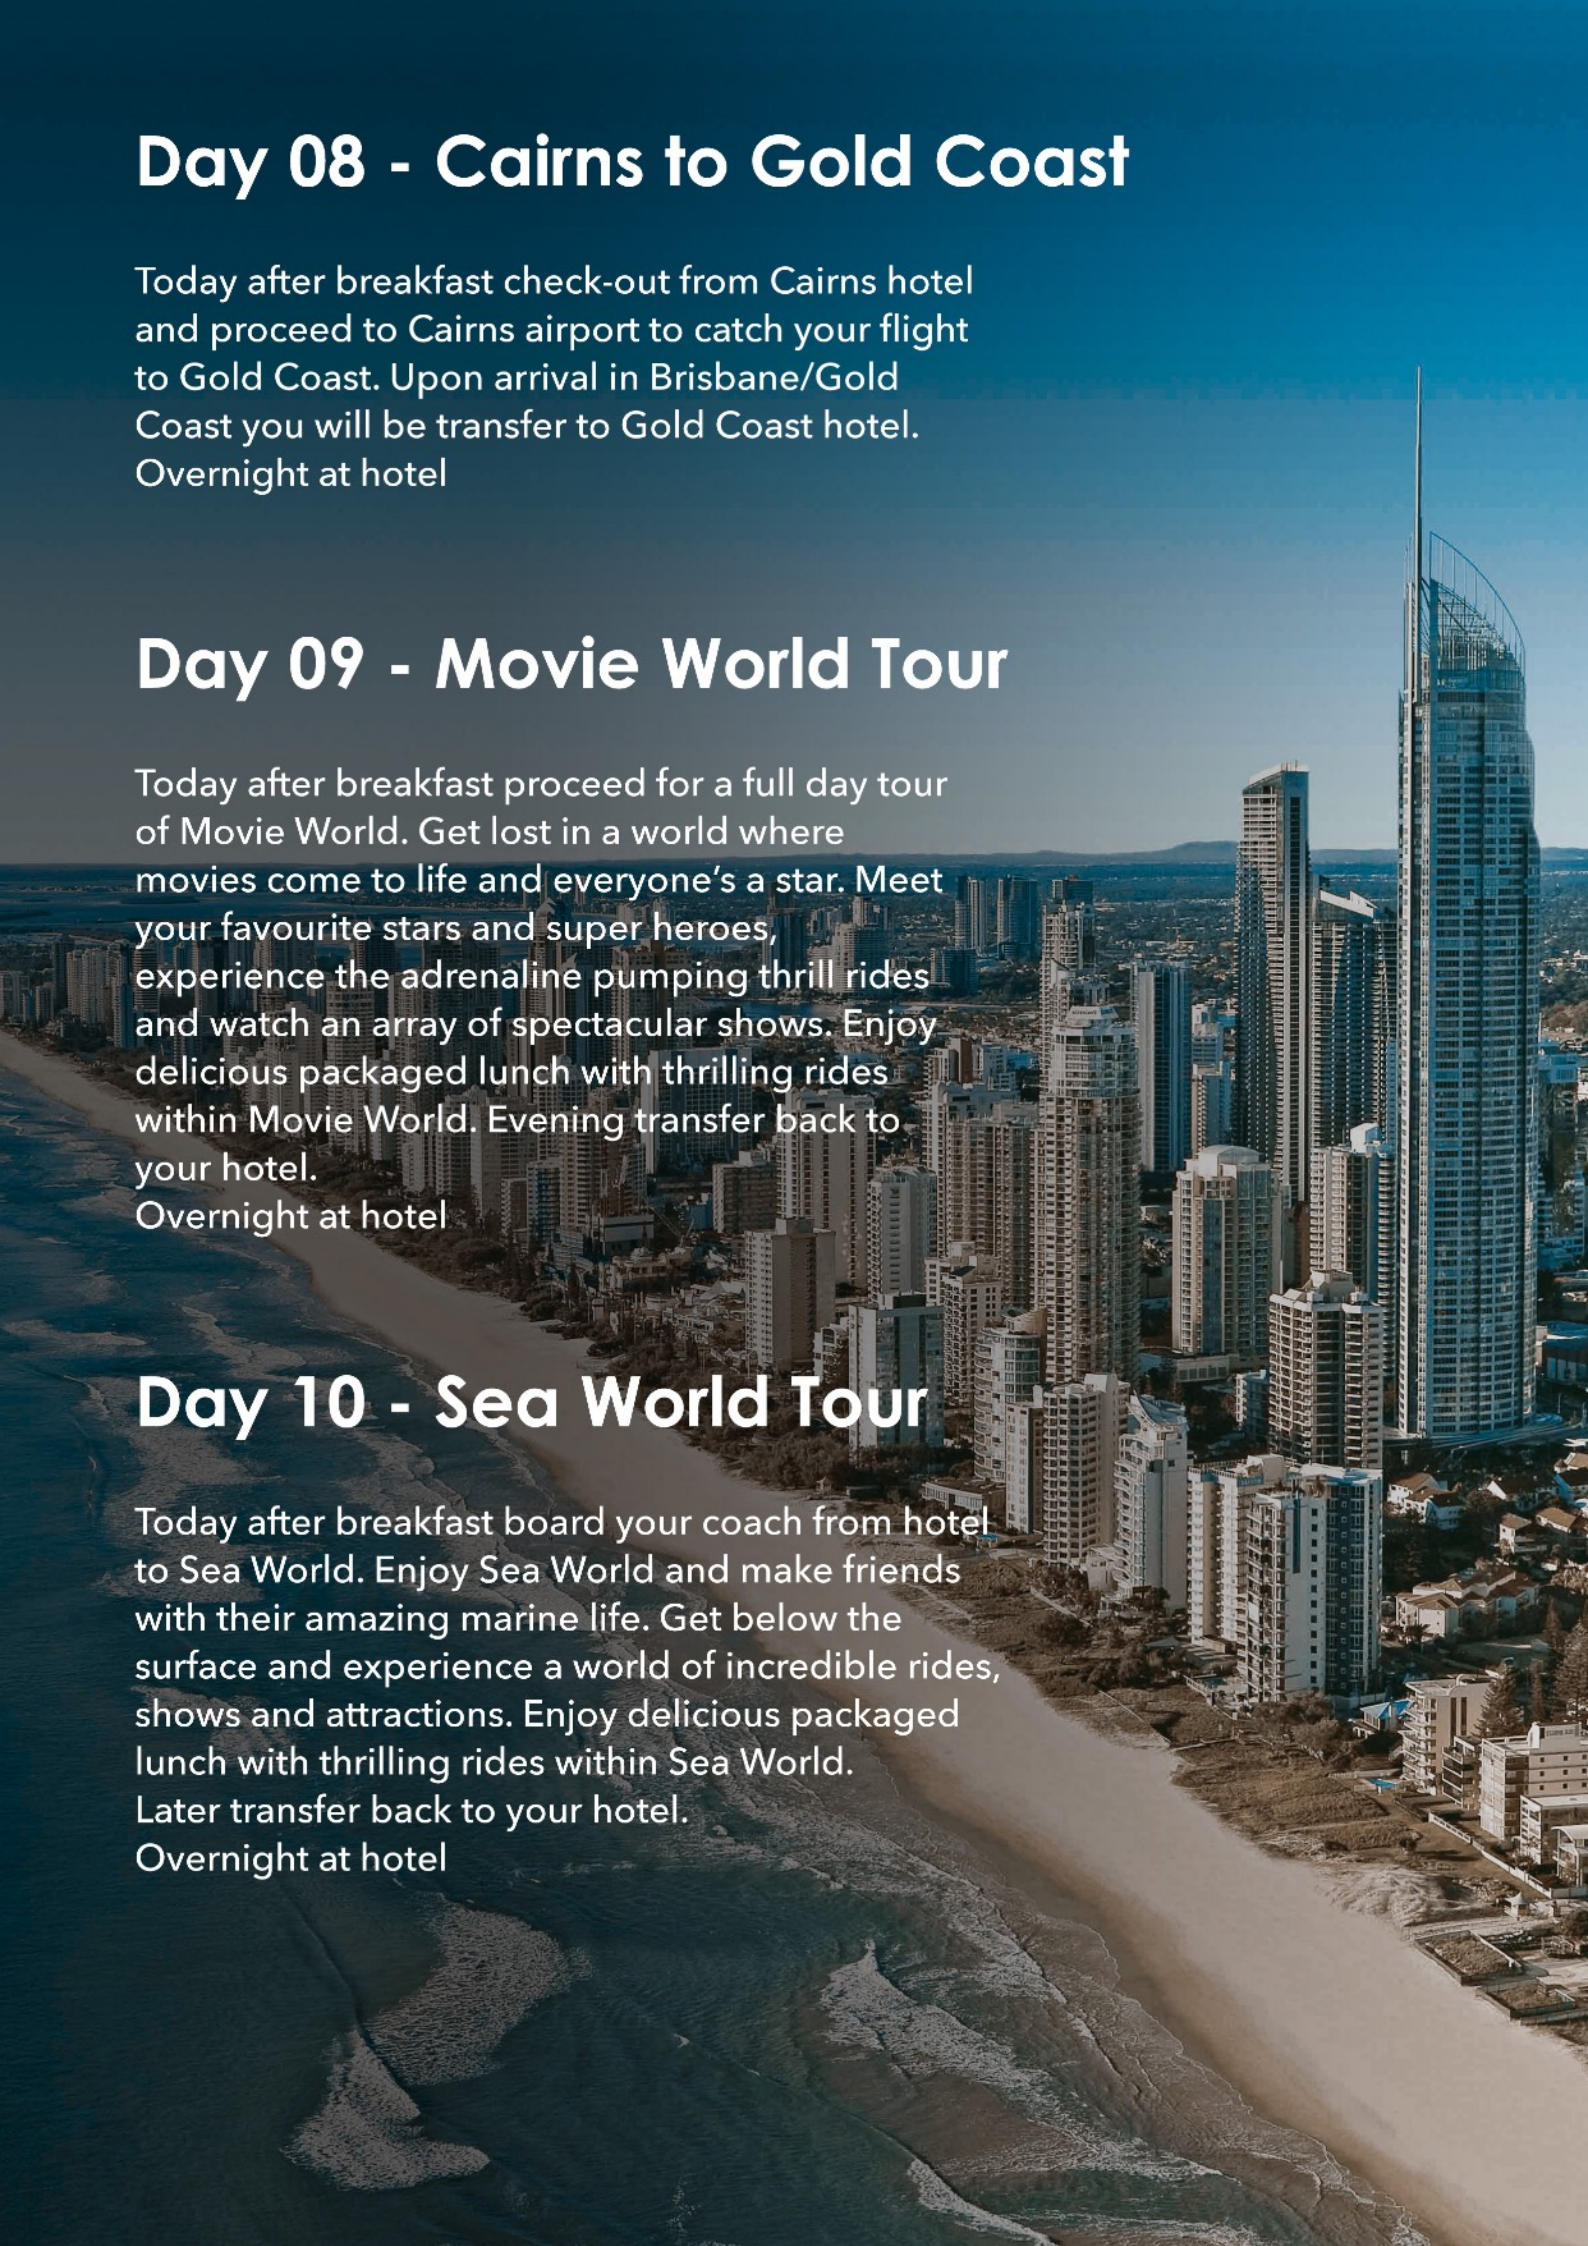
Day 08 - Cairns to Gold Coast

Today after breakfast check-out from Cairns hotel and proceed to Cairns airport to catch your flight to Gold Coast. Upon arrival in Brisbane/Gold Coast you will be transfer to Gold Coast hotel.
Overnight at hotel

Day 09 - Movie World Tour

Today after breakfast proceed for a full day tour of Movie World. Get lost in a world where movies come to life and everyone’s a star. Meet your favourite stars and super heroes, experience the adrenaline pumping thrill rides and watch an array of spectacular shows. Enjoy delicious packaged lunch with thrilling rides within Movie World. Evening transfer back to your hotel.
Overnight at hotel

Day 10 - Sea World Tour

Today after breakfast board your coach from hotel to Sea World. Enjoy Sea World and make friends with their amazing marine life. Get below the surface and experience a world of incredible rides, shows and attractions. Enjoy delicious packaged lunch with thrilling rides within Sea World.
Later transfer back to your hotel.
Overnight at hotel